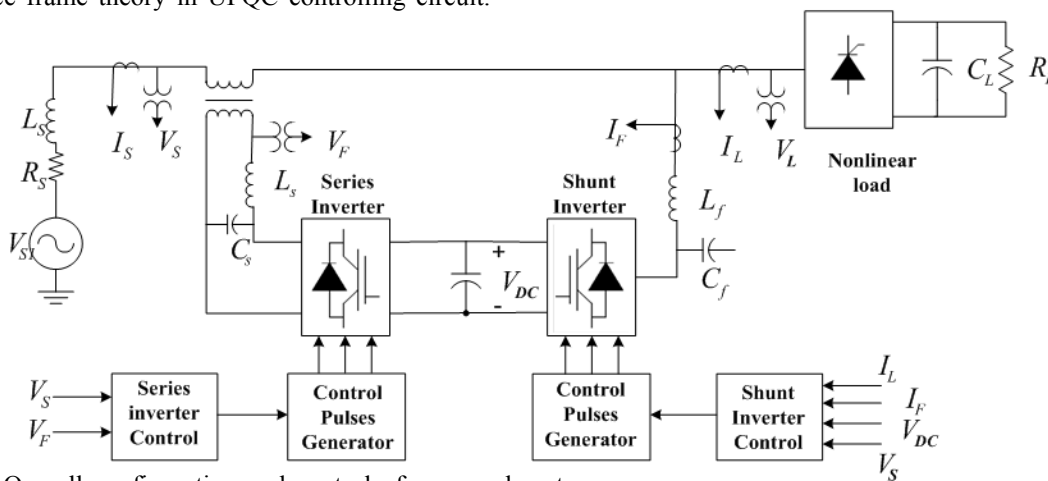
ce frame theory in UPQC controlling circuit.

$L_S$ $R_S$ $V_{SI}$ $I_S$ $V_S$ $V_F$ $L_s$ $C_s$ Series Inverter $V_{DC}$ + - Shunt Inverter $I_F$ $L_f$ $C_f$ $I_L$ $V_L$ $C_L$ $R_L$ Nonlinear load

$V_S$ $V_F$ Series inverter Control Control Pulses Generator Control Pulses Generator Shunt Inverter Control $I_L$ $I_F$ $V_{DC}$ $V_S$

Overall configuration and control of proposed system